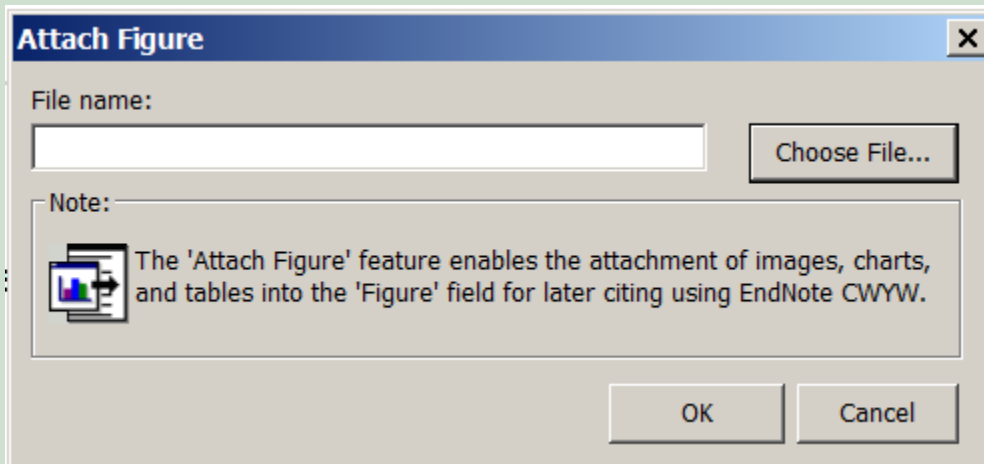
Attach Figure

×

File name:

Choose File...

Note:

The 'Attach Figure' feature enables the attachment of images, charts, and tables into the 'Figure' field for later citing using EndNote CWYW.

OK

Cancel